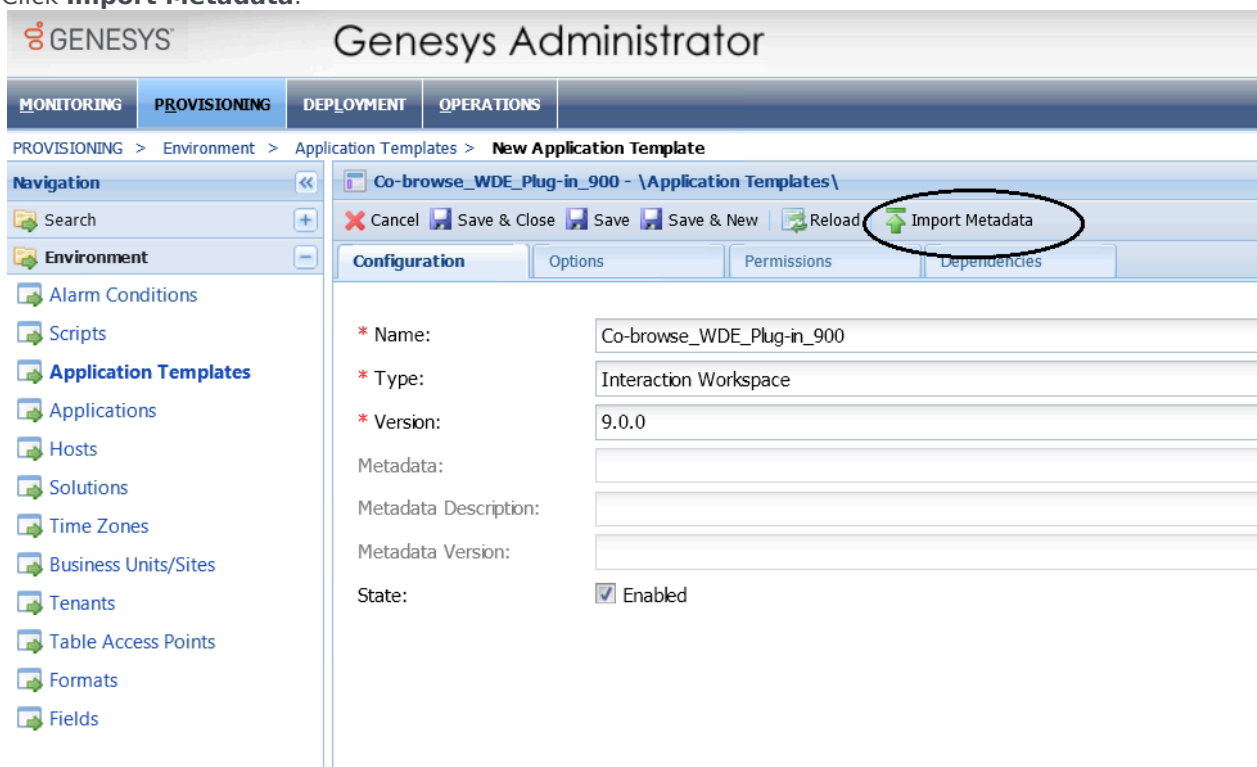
Click **Import Metadata**.

GENESYS

Genesys Administrator

MONITORING PROVISIONING DEPLOYMENT OPERATIONS

PROVISIONING > Environment > Application Templates > **New Application Template**

Navigation

Search

Environment

Alarm Conditions

Scripts

Application Templates

Applications

Hosts

Solutions

Time Zones

Business Units/Sites

Tenants

Table Access Points

Formats

Fields

Co-browse_WDE_Plug-in_900 - \Application Templates\

Cancel Save & Close Save Save & New Reload Import Metadata

Configuration Options Permissions Dependencies

* Name: Co-browse_WDE_Plug-in_900

* Type: Interaction Workspace

* Version: 9.0.0

Metadata:

Metadata Description:

Metadata Version:

State: Enabled